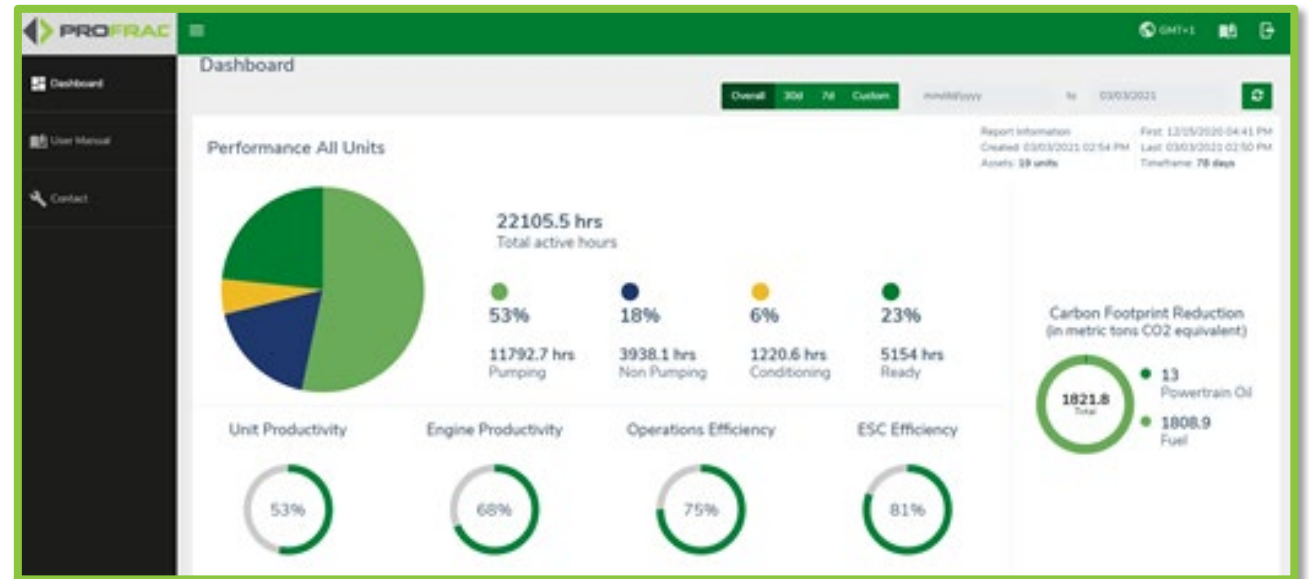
PROFRAC

GMT+1

Dashboard

User Manual

Contact

Dashboard

Overall 30d 7d Custom

mm/dd/yyyy to 03/03/2021

Performance All Units

Report Information
Created: 03/03/2021 02:54 PM
Assets: 19 units

First: 12/15/2020 04:41 PM
Last: 03/03/2021 02:50 PM
Timeframe: 78 days

22105.5 hrs
Total active hours

53%
11792.7 hrs
Pumping

18%
3938.1 hrs
Non Pumping

6%
1220.6 hrs
Conditioning

23%
5154 hrs
Ready

Carbon Footprint Reduction
(in metric tons CO2 equivalent)

1821.8
Total

13
Powertrain Oil

1808.9
Fuel

Unit Productivity
53%

Engine Productivity
68%

Operations Efficiency
75%

ESC Efficiency
81%